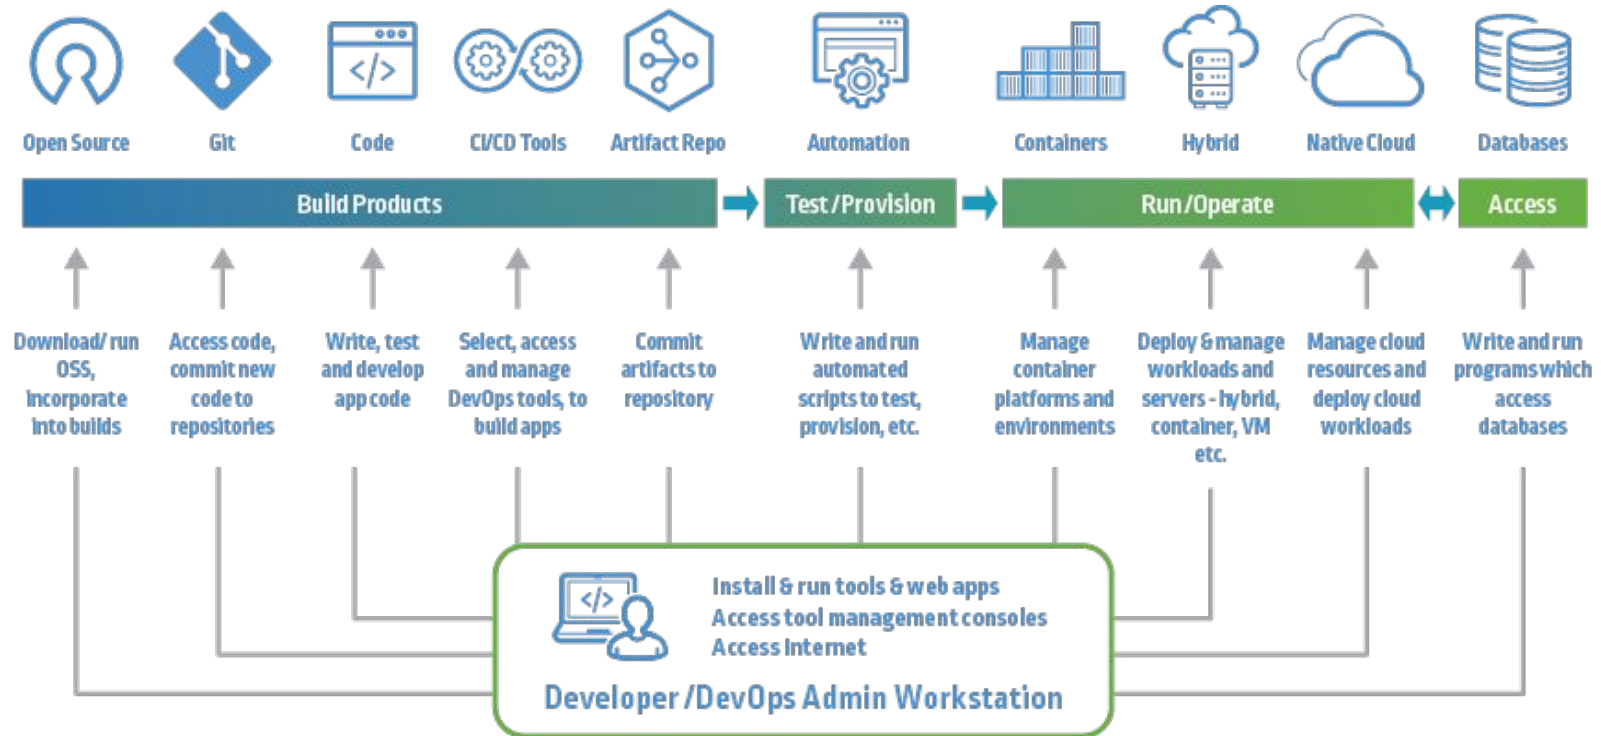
Open Source

Git

Code

CI/CD Tools

Artifact Repo

Automation

Containers

Hybrid

Native Cloud

Databases

Build Products

Test/Provision

Run/Operate

Access

Download/ run OSS, incorporate into builds

Access code, commit new code to repositories

Write, test and develop app code

Select, access and manage DevOps tools, to build apps

Commit artifacts to repository

Write and run automated scripts to test, provision, etc.

Manage container platforms and environments

Deploy & manage workloads and servers - hybrid, container, VM etc.

Manage cloud resources and deploy cloud workloads

Write and run programs which access databases

Install & run tools & web apps
Access tool management consoles
Access Internet

Developer /DevOps Admin Workstation